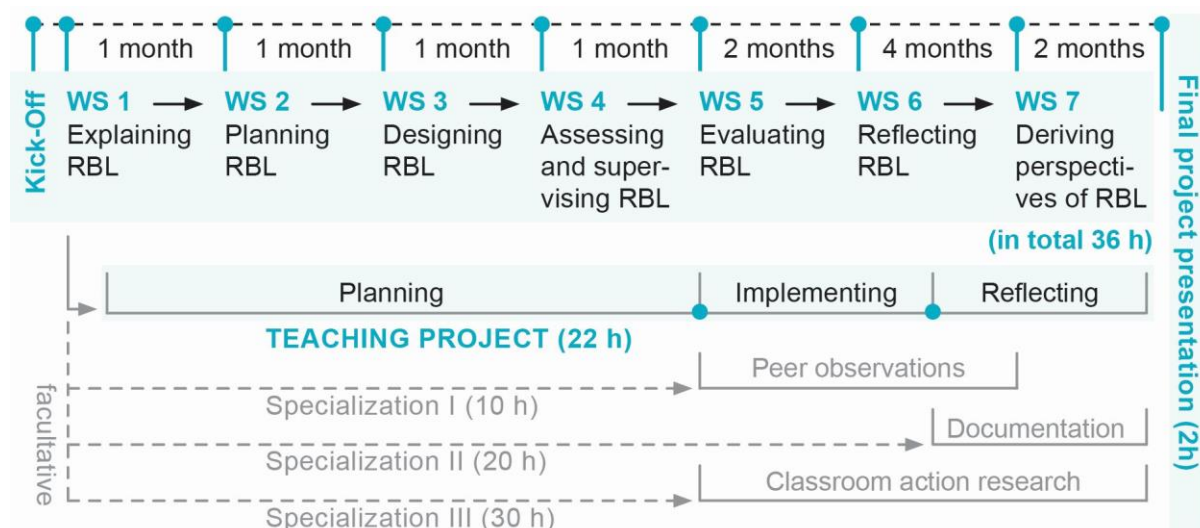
1 month | 1 month | 1 month | 1 month | 2 months | 4 months | 2 months

Kick-Off

WS 1 Explaining RBL → WS 2 Planning RBL → WS 3 Designing RBL → WS 4 Assessing and supervising RBL → WS 5 Evaluating RBL → WS 6 Reflecting RBL → WS 7 Deriving perspectives of RBL

(in total 36 h)

Final project presentation (2h)

Planning | Implementing | Reflecting

TEACHING PROJECT (22 h)

facultative

Peer observations
Specialization I (10 h)

Documentation
Specialization II (20 h)

Classroom action research
Specialization III (30 h)